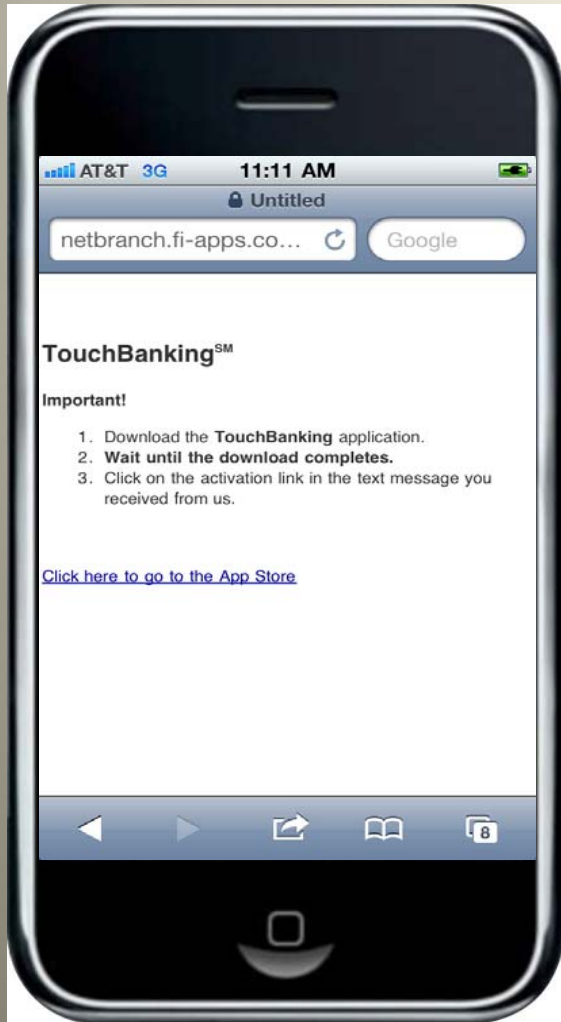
AT&T 3G 11:11 AM

Untitled

netbranch.fi-apps.co...

Google

TouchBanking$^{SM}$

Important!

1. Download the **TouchBanking** application.
2. **Wait until the download completes.**
3. Click on the activation link in the text message you received from us.

Click here to go to the App Store

8